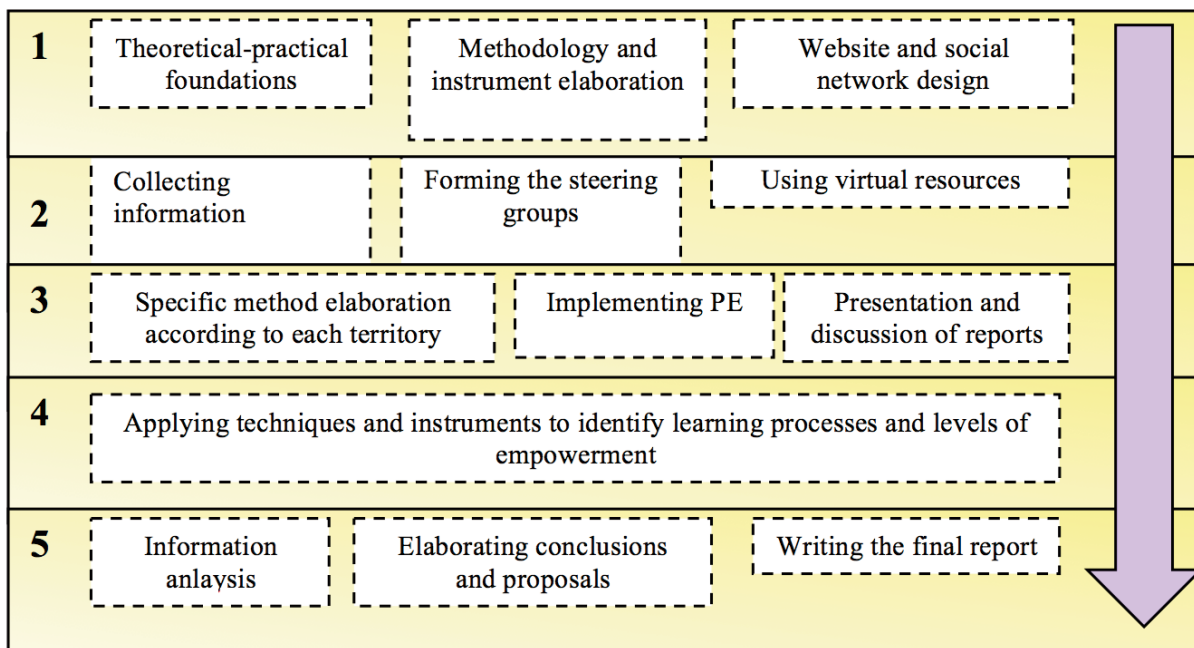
1
Theoretical-practical foundations
Methodology and instrument elaboration
Website and social network design

2
Collecting information
Forming the steering groups
Using virtual resources

3
Specific method elaboration according to each territory
Implementing PE
Presentation and discussion of reports

4
Applying techniques and instruments to identify learning processes and levels of empowerment

5
Information anlaysis
Elaborating conclusions and proposals
Writing the final report